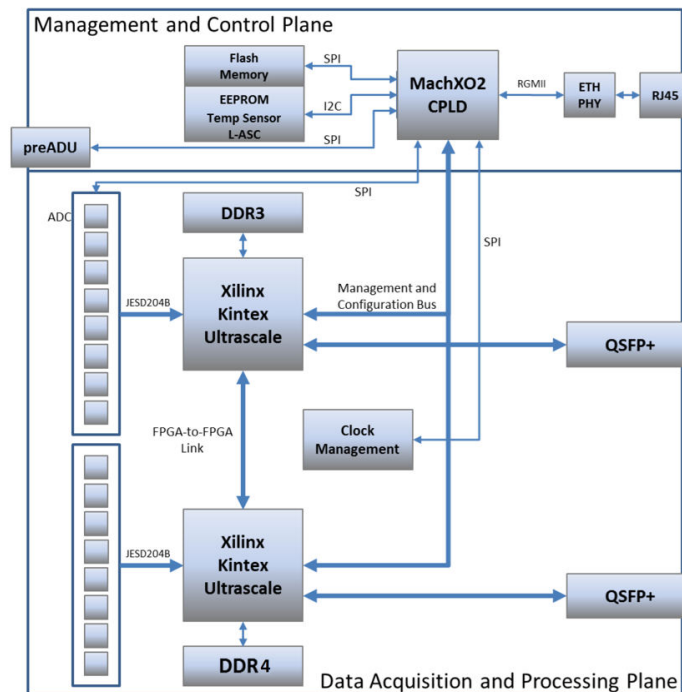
Management and Control Plane

Flash Memory

EEPROM Temp Sensor L-ASC

SPI

I2C

SPI

MachXO2 CPLD

RGMII

ETH PHY

RJ45

preADU

SPI

ADC

DDR3

SPI

JESD204B

Xilinx Kintex Ultrascale

Management and Configuration Bus

QSFP+

FPGA-to-FPGA Link

Clock Management

JESD204B

Xilinx Kintex Ultrascale

QSFP+

DDR4

Data Acquisition and Processing Plane